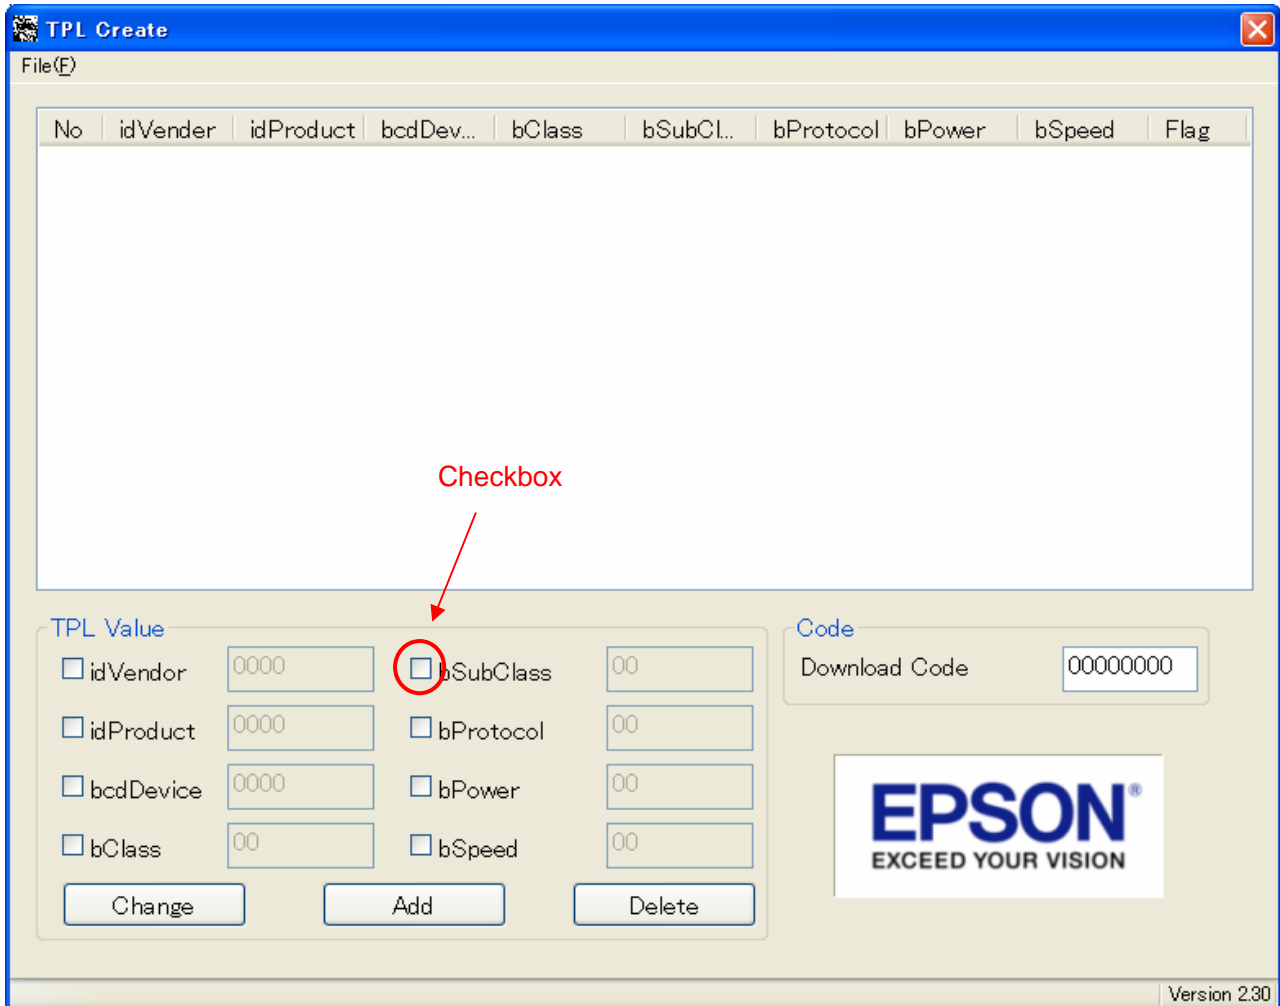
TPL Create

File(F)

| No | idVender | idProduct | bcdDev... | bClass | bSubCl... | bProtocol | bPower | bSpeed | Flag |
|---|---|---|---|---|---|---|---|---|---|

Checkbox

TPL Value

idVendor 0000
bSubClass 00
idProduct 0000
bProtocol 00
bcdDevice 0000
bPower 00
bClass 00
bSpeed 00

Change
Add
Delete

Code

Download Code 00000000

EPSON®
EXCEED YOUR VISION

Version 2.30